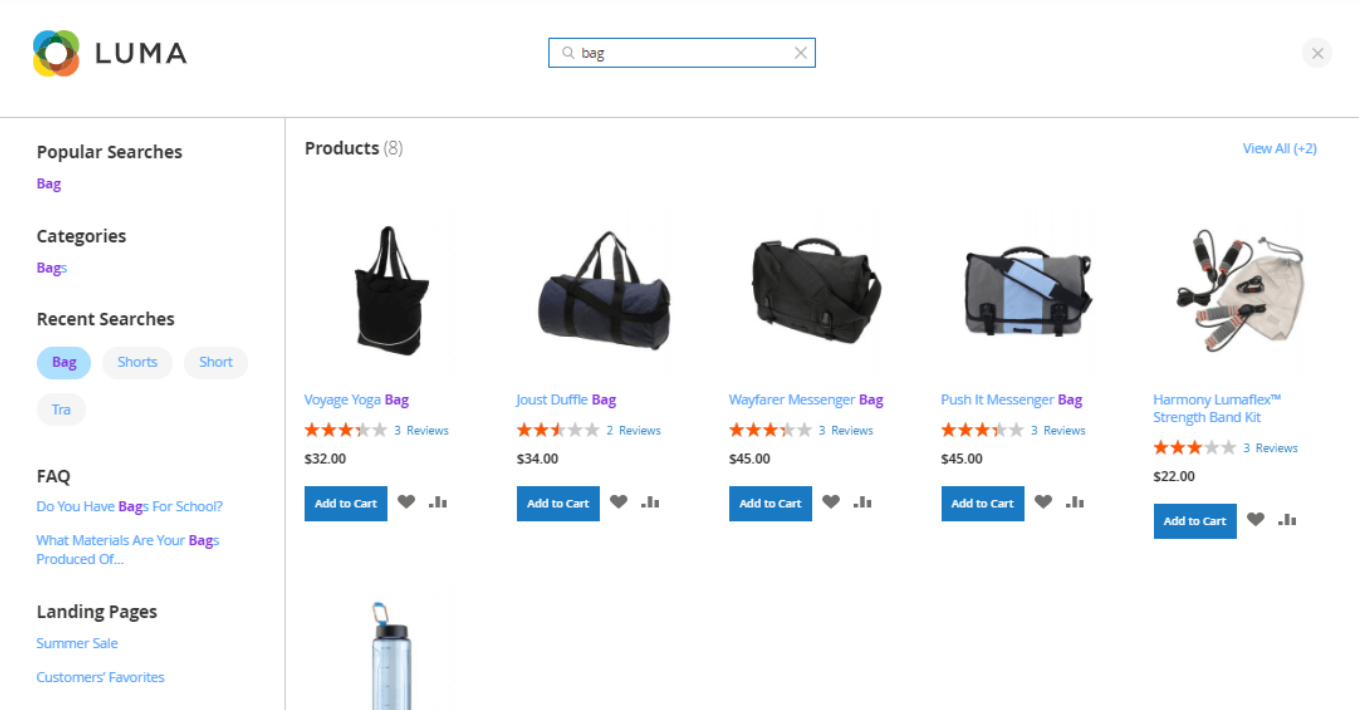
LUMA

bag

Popular Searches
Bag

Categories
Bags

Recent Searches
Bag
Shorts
Short
Tra

FAQ
Do You Have Bags For School?
What Materials Are Your Bags Produced Of...

Landing Pages
Summer Sale
Customers' Favorites

Products (8)
View All (+2)

Voyage Yoga Bag
3 Reviews
$32.00
Add to Cart

Joust Duffle Bag
2 Reviews
$34.00
Add to Cart

Wayfarer Messenger Bag
3 Reviews
$45.00
Add to Cart

Push It Messenger Bag
3 Reviews
$45.00
Add to Cart

Harmony Lumaflex™ Strength Band Kit
3 Reviews
$22.00
Add to Cart